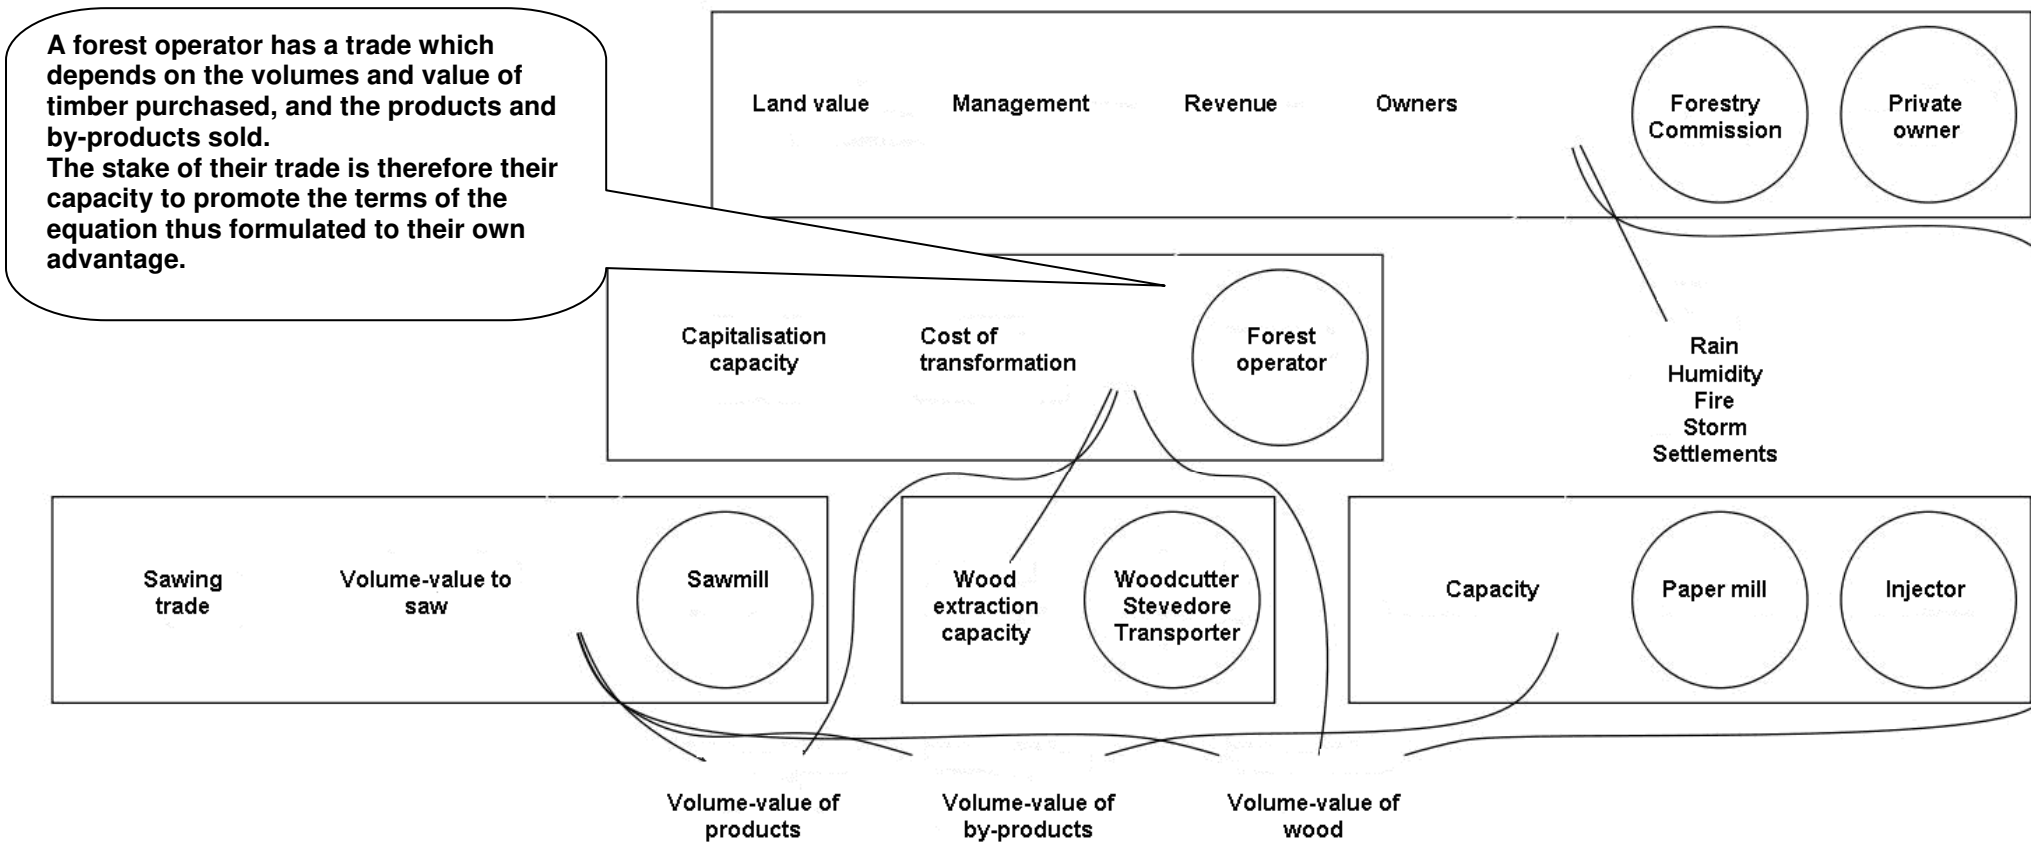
A forest operator has a trade which depends on the volumes and value of timber purchased, and the products and by-products sold.
The stake of their trade is therefore their capacity to promote the terms of the equation thus formulated to their own advantage.

Land value

Management

Revenue

Owners

Forestry Commission

Private owner

Capitalisation capacity

Cost of transformation

Forest operator

Rain
Humidity
Fire
Storm
Settlements

Sawing trade

Volume-value to saw

Sawmill

Wood extraction capacity

Woodcutter
Stevedore
Transporter

Capacity

Paper mill

Injector

Volume-value of products

Volume-value of by-products

Volume-value of wood